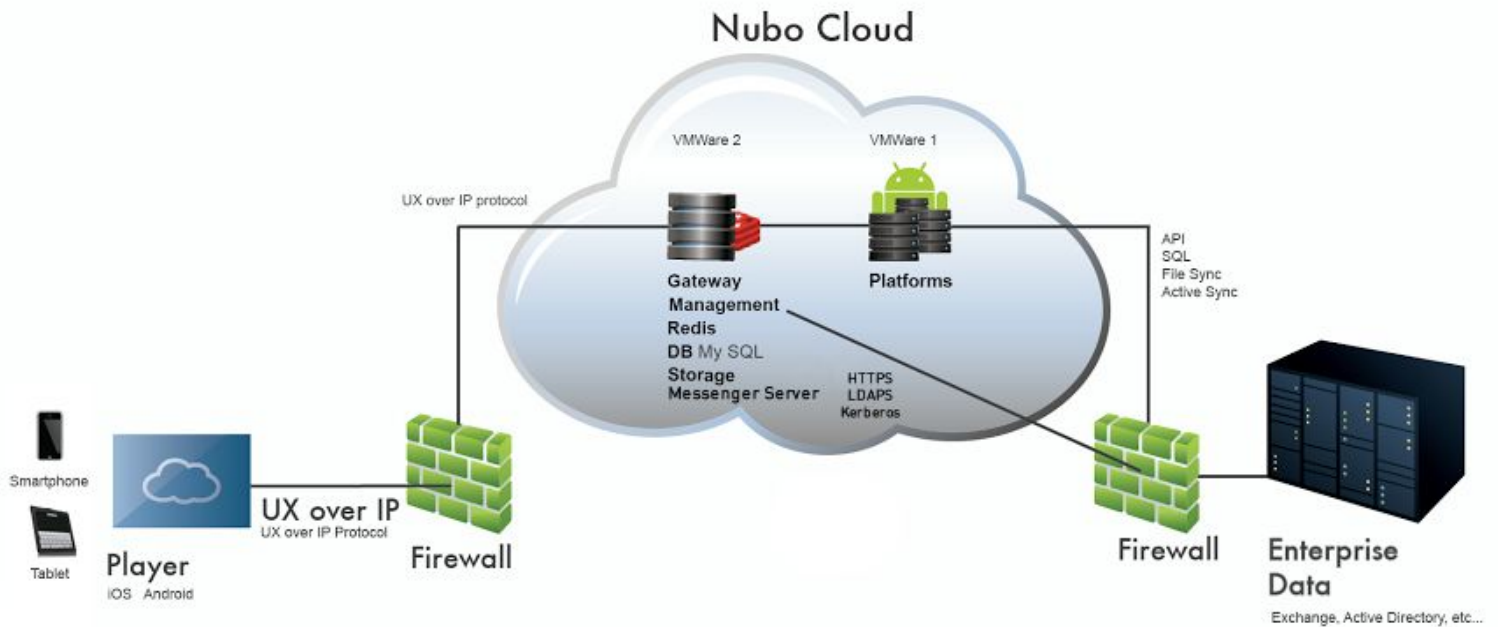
Nubo Cloud

VMWare 2

VMWare 1

UX over IP protocol

Gateway
Management
Redis
DB My SQL
Storage
Messenger Server

Platforms

HTTPS
LDAPS
Kerberos

API
SQL
File Sync
Active Sync

Smartphone

Tablet

Player
iOS Android

UX over IP
UX over IP Protocol

Firewall

Firewall

Enterprise Data
Exchange, Active Directory, etc...